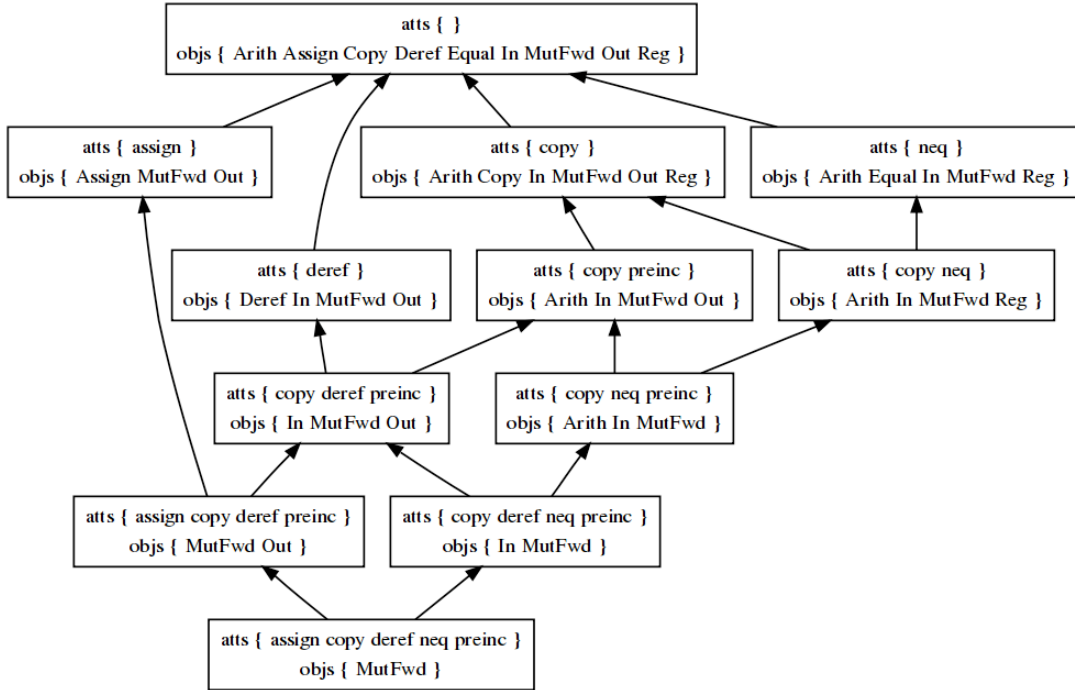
atts { }
objs { Arith Assign Copy Deref Equal In MutFwd Out Reg }

atts { assign }
objs { Assign MutFwd Out }

atts { copy }
objs { Arith Copy In MutFwd Out Reg }

atts { neq }
objs { Arith Equal In MutFwd Reg }

atts { deref }
objs { Deref In MutFwd Out }

atts { copy preinc }
objs { Arith In MutFwd Out }

atts { copy neq }
objs { Arith In MutFwd Reg }

atts { copy deref preinc }
objs { In MutFwd Out }

atts { copy neq preinc }
objs { Arith In MutFwd }

atts { assign copy deref preinc }
objs { MutFwd Out }

atts { copy deref neq preinc }
objs { In MutFwd }

atts { assign copy deref neq preinc }
objs { MutFwd }